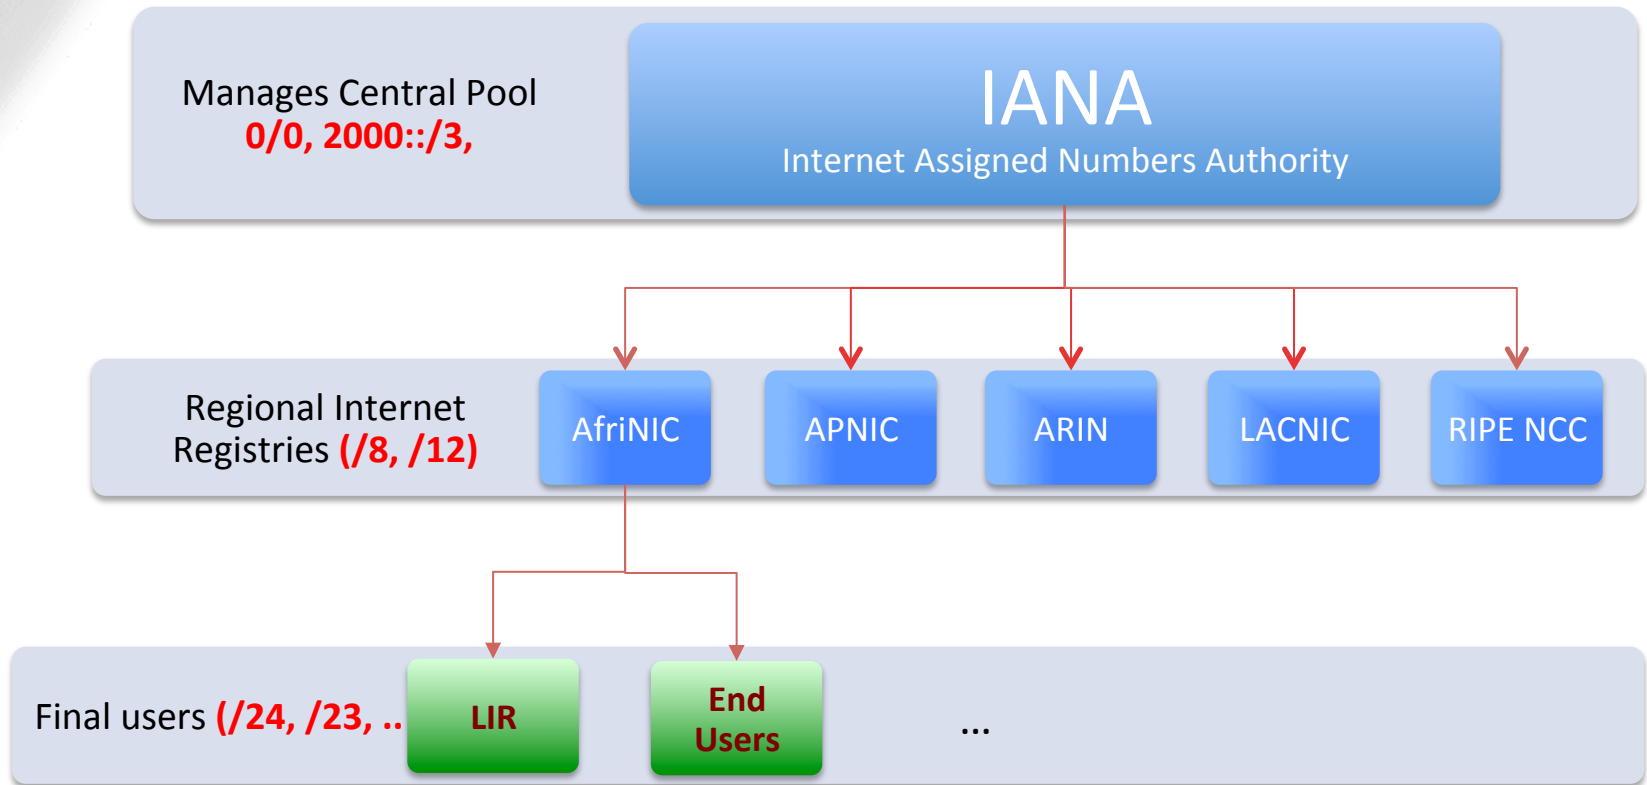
Manages Central Pool
0/0, 2000::/3,

IANA
Internet Assigned Numbers Authority

Regional Internet Registries (/8, /12)

AfriNIC

APNIC

ARIN

LACNIC

RIPE NCC

Final users (/24, /23, ..

LIR

End Users

...